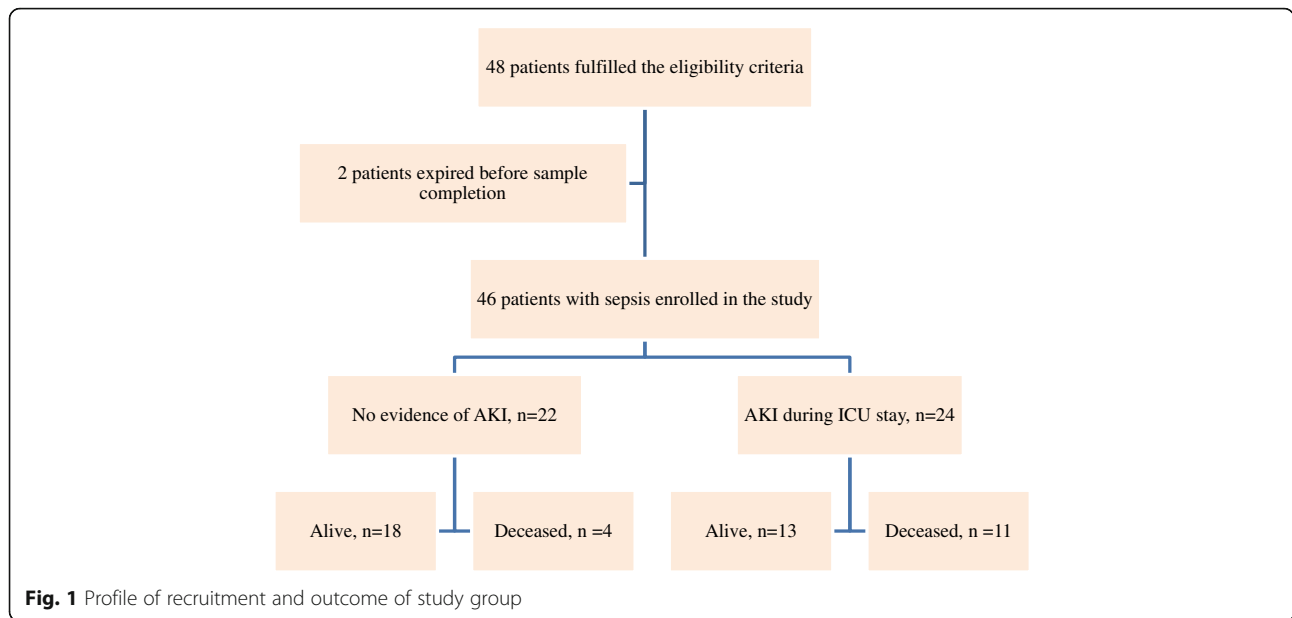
48 patients fulfilled the eligibility criteria

2 patients expired before sample completion

46 patients with sepsis enrolled in the study

No evidence of AKI, n=22

AKI during ICU stay, n=24

Alive, n=18

Deceased, n =4

Alive, n=13

Deceased, n =11

**Fig. 1** Profile of recruitment and outcome of study group